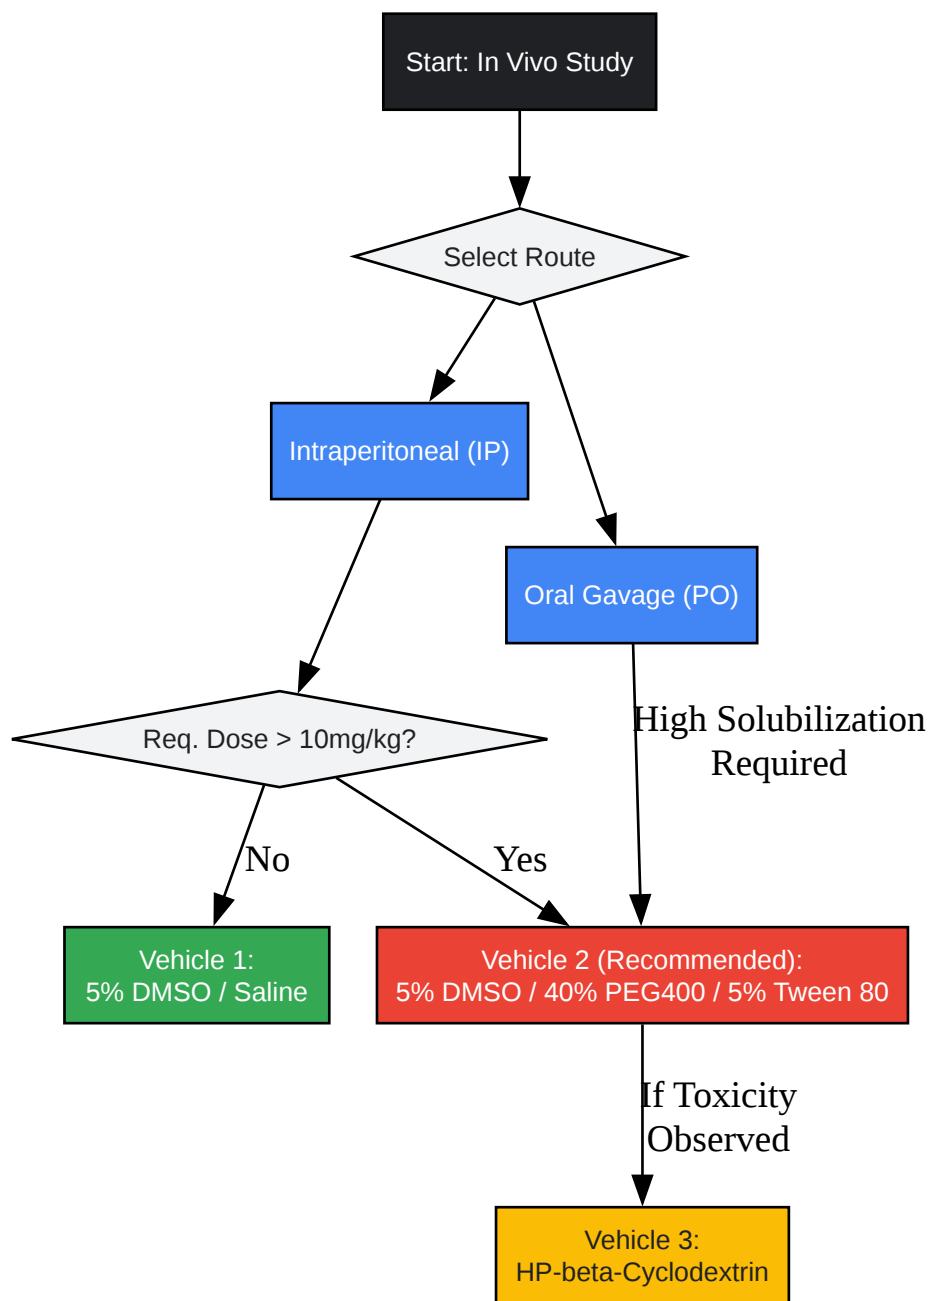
Start: In Vivo Study

Select Route

Intraperitoneal (IP)

Oral Gavage (PO)

Req. Dose > 10mg/kg?

High Solubilization Required

No

Yes

Vehicle 1:
5% DMSO / Saline

Vehicle 2 (Recommended):
5% DMSO / 40% PEG400 / 5% Tween 80

If Toxicity Observed

Vehicle 3:
HP-beta-Cyclodextrin